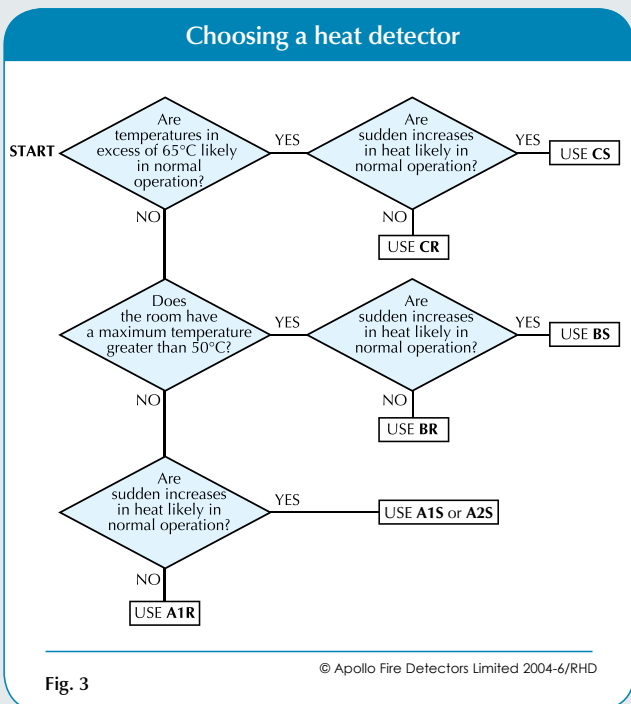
Choosing a heat detector

START

Are temperatures in excess of 65°C likely in normal operation?

YES

Are sudden increases in heat likely in normal operation?

YES

USE **CS**

NO

USE **CR**

NO

Does the room have a maximum temperature greater than 50°C?

YES

Are sudden increases in heat likely in normal operation?

YES

USE **BS**

NO

USE **BR**

NO

Are sudden increases in heat likely in normal operation?

YES

USE **A1S** or **A2S**

NO

USE **A1R**

© Apollo Fire Detectors Limited 2004-6/RHD

Fig. 3